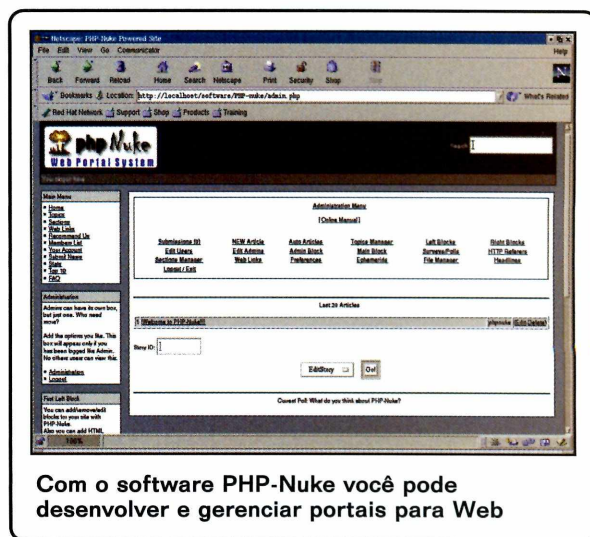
Netscape: PHP-Nuke Powered Site

File Edit View Go Communicator Help

Back Forward Reload Home Search Netscape Print Security Shop Stop

Bookmarks Location: http://localhost/software/PHP-nuke/admin.php What's Related

Red Hat Network Support Shop Products Training

php Nuke
Web Portal System

Search

Main Menu
• Home
• Topics
• Sections
• Web Links
• Recommend Us
• Members List
• Your Account
• Submit News
• Stats
• Top 10
• FAQ

Administration
Admins can have its own box, but just one. Who need more?

Add the options you like. This box will appear only if you has been logged like Admin. No others users can view this.

• Administration
• Logout

Fast Left Block
You can add/remove/edit blocks to your site with PHP-Nuke.
Also you can add HTML

Administration Menu
[ Online Manual ]

| Submissions (0) | NEW Article | Auto Articles | Topics Manager | Left Blocks | Right Blocks |
|---|---|---|---|---|---|
| Edit Users | Edit Admins | Admin Block | Main Block | Surveys/Polls | HTTP Referers |
| Sections Manager | Web Links | Preferences | Ephemerids | File Manager | Headlines |
| Logout / Exit | | | | | |

Last 20 Articles

1 Welcome to PHP-Nuke!! phpnuke [ Edit Delete ]

Story ID:

EditStory Go!

Current Poll: What do you think about PHP-Nuke?

100%

Com o software PHP-Nuke você pode desenvolver e gerenciar portais para Web